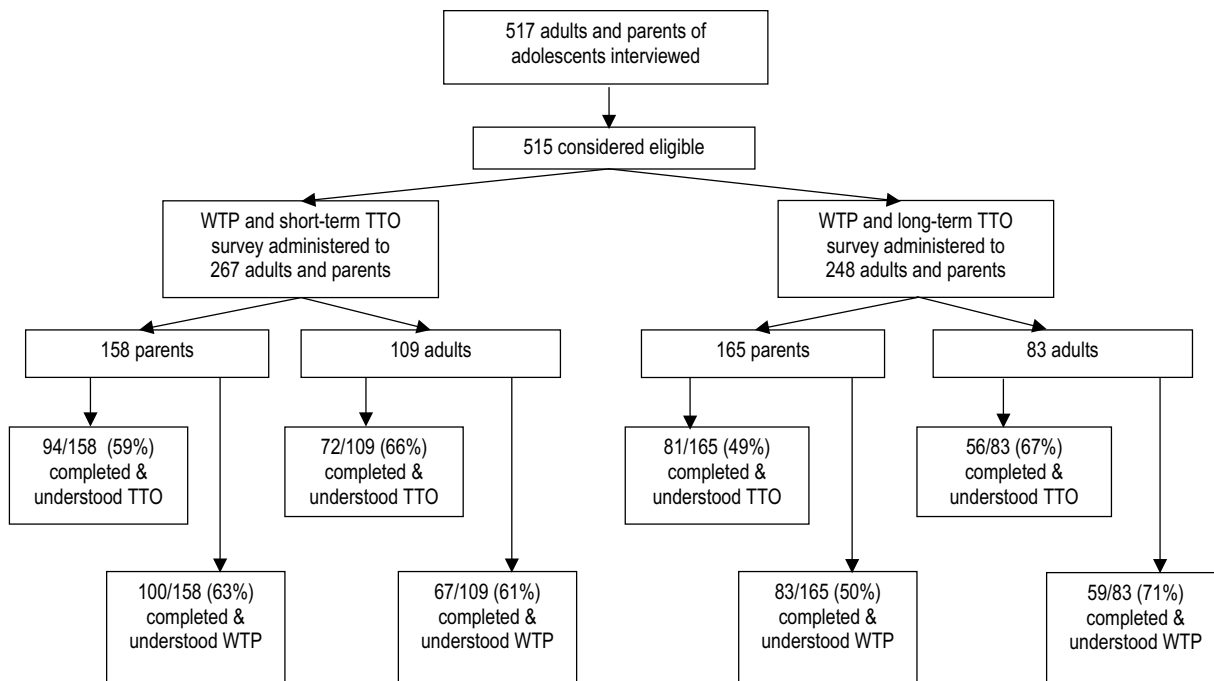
517 adults and parents of adolescents interviewed

515 considered eligible

WTP and short-term TTO survey administered to 267 adults and parents

WTP and long-term TTO survey administered to 248 adults and parents

158 parents

109 adults

165 parents

83 adults

94/158 (59%) completed & understood TTO

100/158 (63%) completed & understood WTP

72/109 (66%) completed & understood TTO

67/109 (61%) completed & understood WTP

81/165 (49%) completed & understood TTO

83/165 (50%) completed & understood WTP

56/83 (67%) completed & understood TTO

59/83 (71%) completed & understood WTP